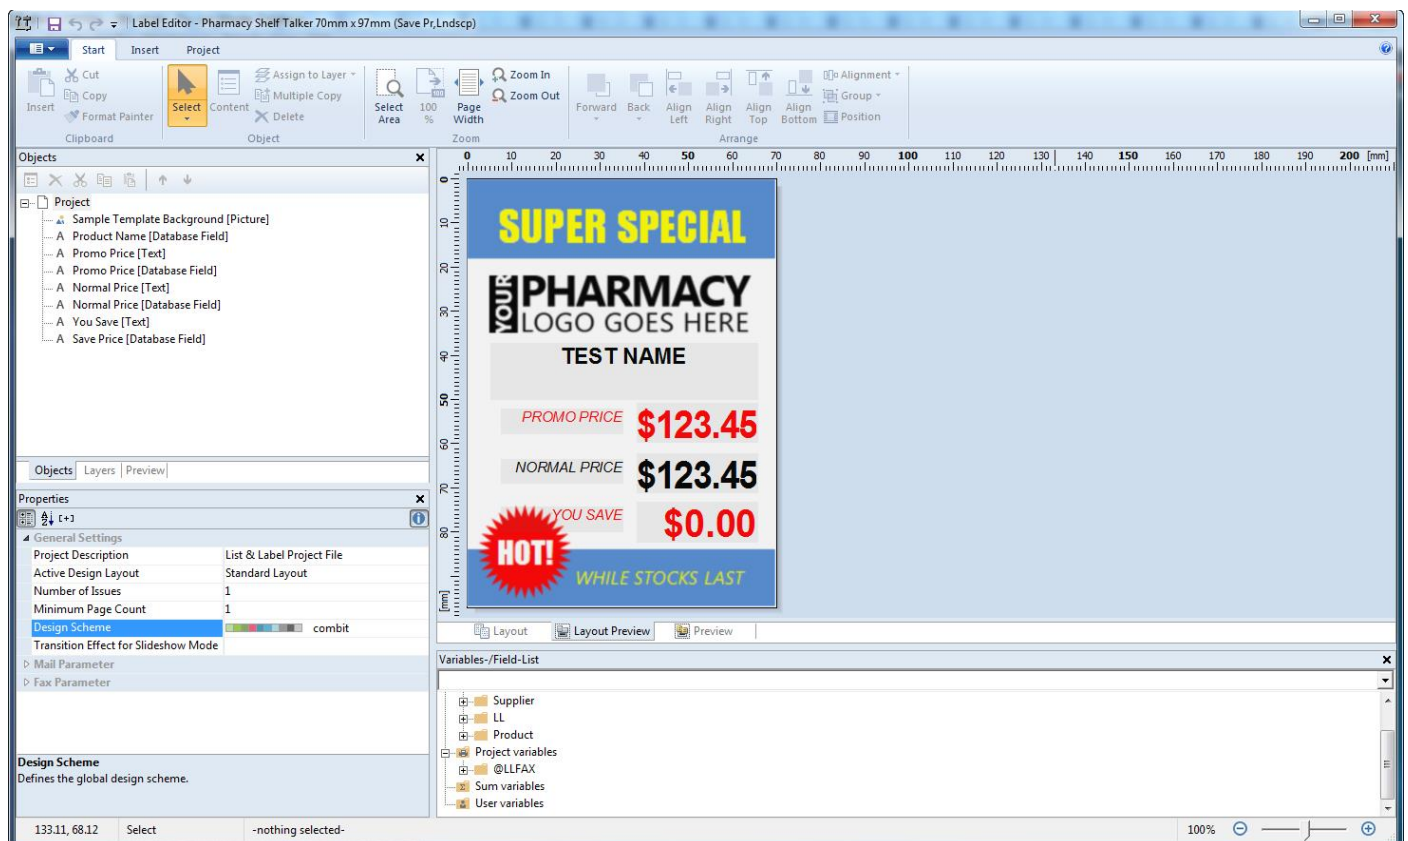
Label Editor - Pharmacy Shelf Talker 70mm x 97mm (Save Pr,Lndscp)

Start Insert Project

Insert Cut Copy Format Painter Clipboard
Select Content Assign to Layer Multiple Copy Delete Object
Select Area 100 % Page Width Zoom In Zoom Out Zoom
Forward Back Align Left Align Right Align Top Align Bottom Alignment Group Position Arrange

Objects
Project
Sample Template Background [Picture]
Product Name [Database Field]
Promo Price [Text]
Promo Price [Database Field]
Normal Price [Text]
Normal Price [Database Field]
You Save [Text]
Save Price [Database Field]

Objects Layers Preview

Properties
General Settings
| Project Description | List & Label Project File |
|---|---|
| Active Design Layout | Standard Layout |
| Number of Issues | 1 |
| Minimum Page Count | 1 |
| Design Scheme | combit |
| Transition Effect for Slideshow Mode | |

Mail Parameter
Fax Parameter

Design Scheme
Defines the global design scheme.

0 10 20 30 40 50 60 70 80 90 100 110 120 130 140 150 160 170 180 190 200 [mm]

SUPER SPECIAL
YOUR PHARMACY LOGO GOES HERE
TEST NAME
PROMO PRICE $123.45
NORMAL PRICE $123.45
YOU SAVE $0.00
HOT!
WHILE STOCKS LAST

Layout Layout Preview Preview

Variables-/Field-List
Supplier
LL
Product
Project variables
@LLFAX
Sum variables
User variables

133.11, 68.12 Select -nothing selected- 100%